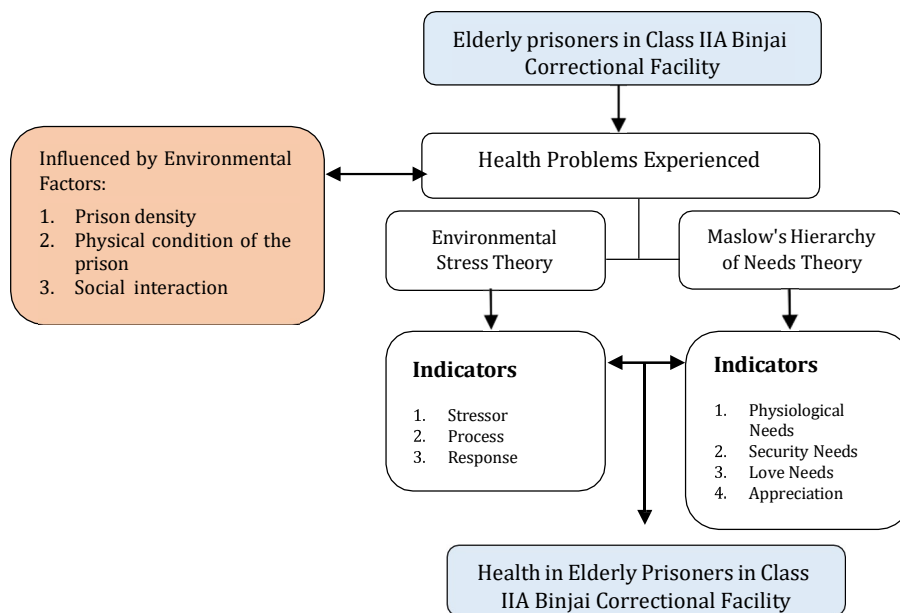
Elderly prisoners in Class IIA Binjai Correctional Facility

Influenced by Environmental Factors:
1. Prison density
2. Physical condition of the prison
3. Social interaction

Health Problems Experienced

Environmental Stress Theory

Maslow's Hierarchy of Needs Theory

Indicators
1. Stressor
2. Process
3. Response

Indicators
1. Physiological Needs
2. Security Needs
3. Love Needs
4. Appreciation

Health in Elderly Prisoners in Class IIA Binjai Correctional Facility